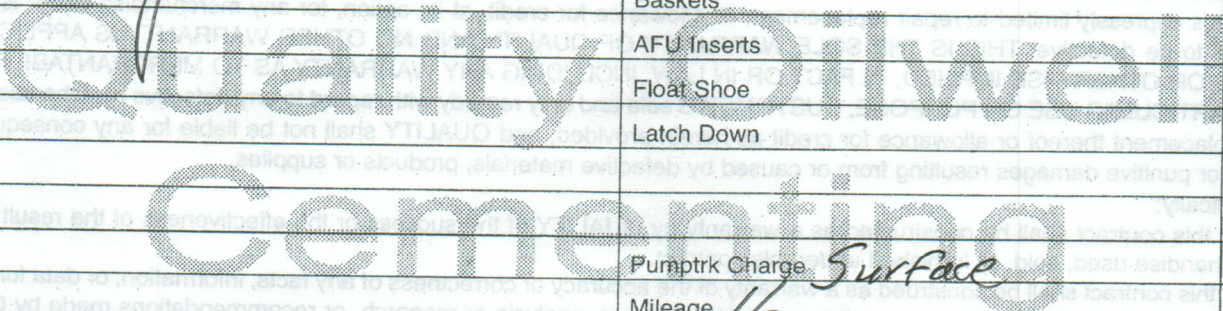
Baskets
AFU Inserts
Float Shoe
Latch Down
Pumptrk Charge Surface
Mileage

is expressly limited to replacement of such products or credit or allowance for any defective product. THIS WARRANTY IS THE SOLE WARRANTY OF QUALITY. NO OTHER WARRANTIES, EXPRESS OR IMPLIED, AS TO MERCHANTABILITY OR FITNESS FOR A PARTICULAR PURPOSE, ARE MADE. QUALITY's liability and customer's exclusive remedy shall be limited to replacement thereof or allowance for credit as herein provided, and QUALITY shall not be liable for any consequential or punitive damages resulting from, or caused by defective materials, products or supplies.

Nothing in this contract shall be construed as a warranty of the success or the effectiveness of the result of merchandise used, sold, or work performed.

Nothing in this contract shall be construed as a warranty of the accuracy or correctness of any facts, information, or data furnished

Quality Well Cementing